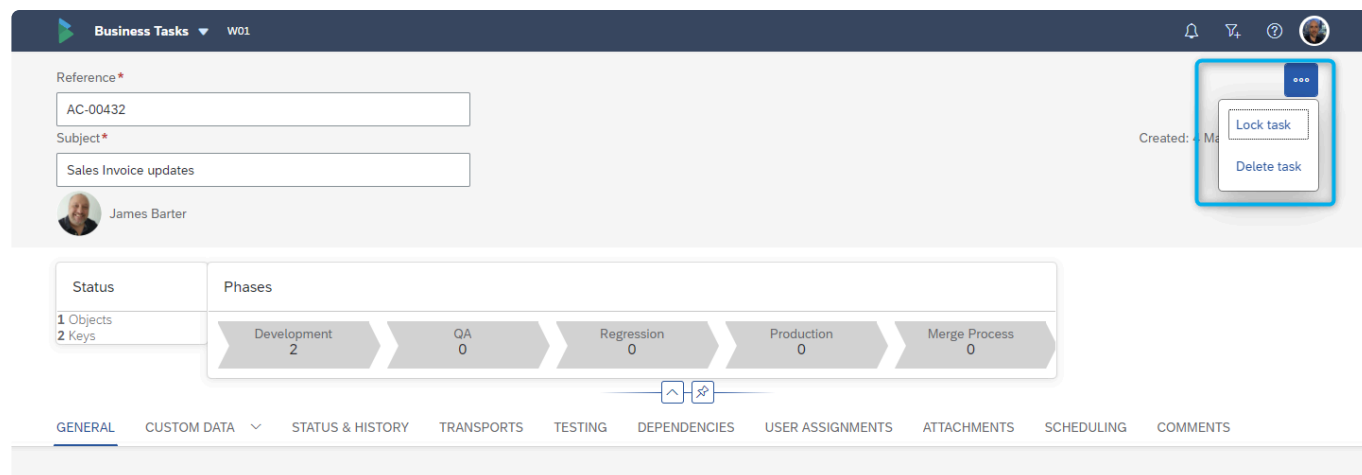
Business Tasks W01

Reference*

AC-00432

Subject*

Sales Invoice updates

James Barter

Created: 4 Ma

Lock task

Delete task

Status

1 Objects
2 Keys

Phases

Development
2

QA
0

Regression
0

Production
0

Merge Process
0

GENERAL CUSTOM DATA STATUS & HISTORY TRANSPORTS TESTING DEPENDENCIES USER ASSIGNMENTS ATTACHMENTS SCHEDULING COMMENTS